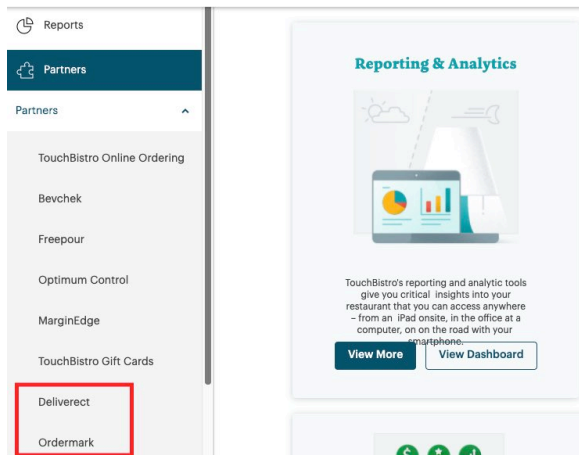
Reports

Partners

Partners

TouchBistro Online Ordering

Bevchek

Freepour

Optimum Control

MarginEdge

TouchBistro Gift Cards

Deliverect

Ordermark

Reporting & Analytics

TouchBistro's reporting and analytic tools give you critical insights into your restaurant that you can access anywhere – from an iPad onsite, in the office at a computer, on on the road with your smartphone.

View More

View Dashboard